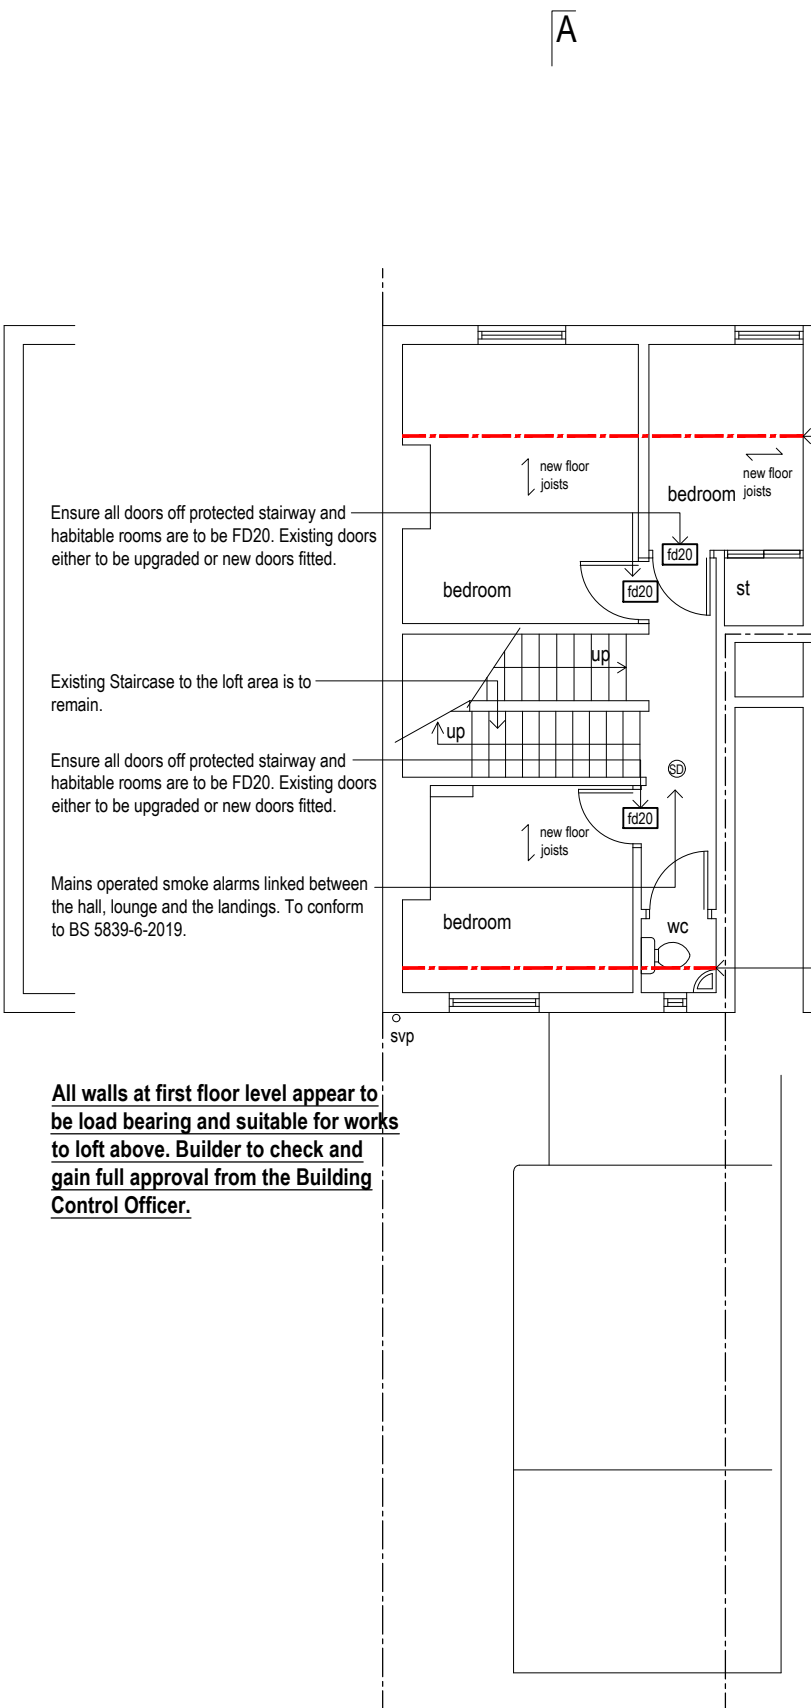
A

new floor joists

new floor joists

bedroom

Ensure all doors off protected stairway and habitable rooms are to be FD20. Existing doors either to be upgraded or new doors fitted.

fd20

fd20

bedroom

st

Existing Staircase to the loft area is to remain.

up

up

Ensure all doors off protected stairway and habitable rooms are to be FD20. Existing doors either to be upgraded or new doors fitted.

SD

fd20

new floor joists

Mains operated smoke alarms linked between the hall, lounge and the landings. To conform to BS 5839-6-2019.

bedroom

wc

svp

All walls at first floor level appear to be load bearing and suitable for works to loft above. Builder to check and gain full approval from the Building Control Officer.